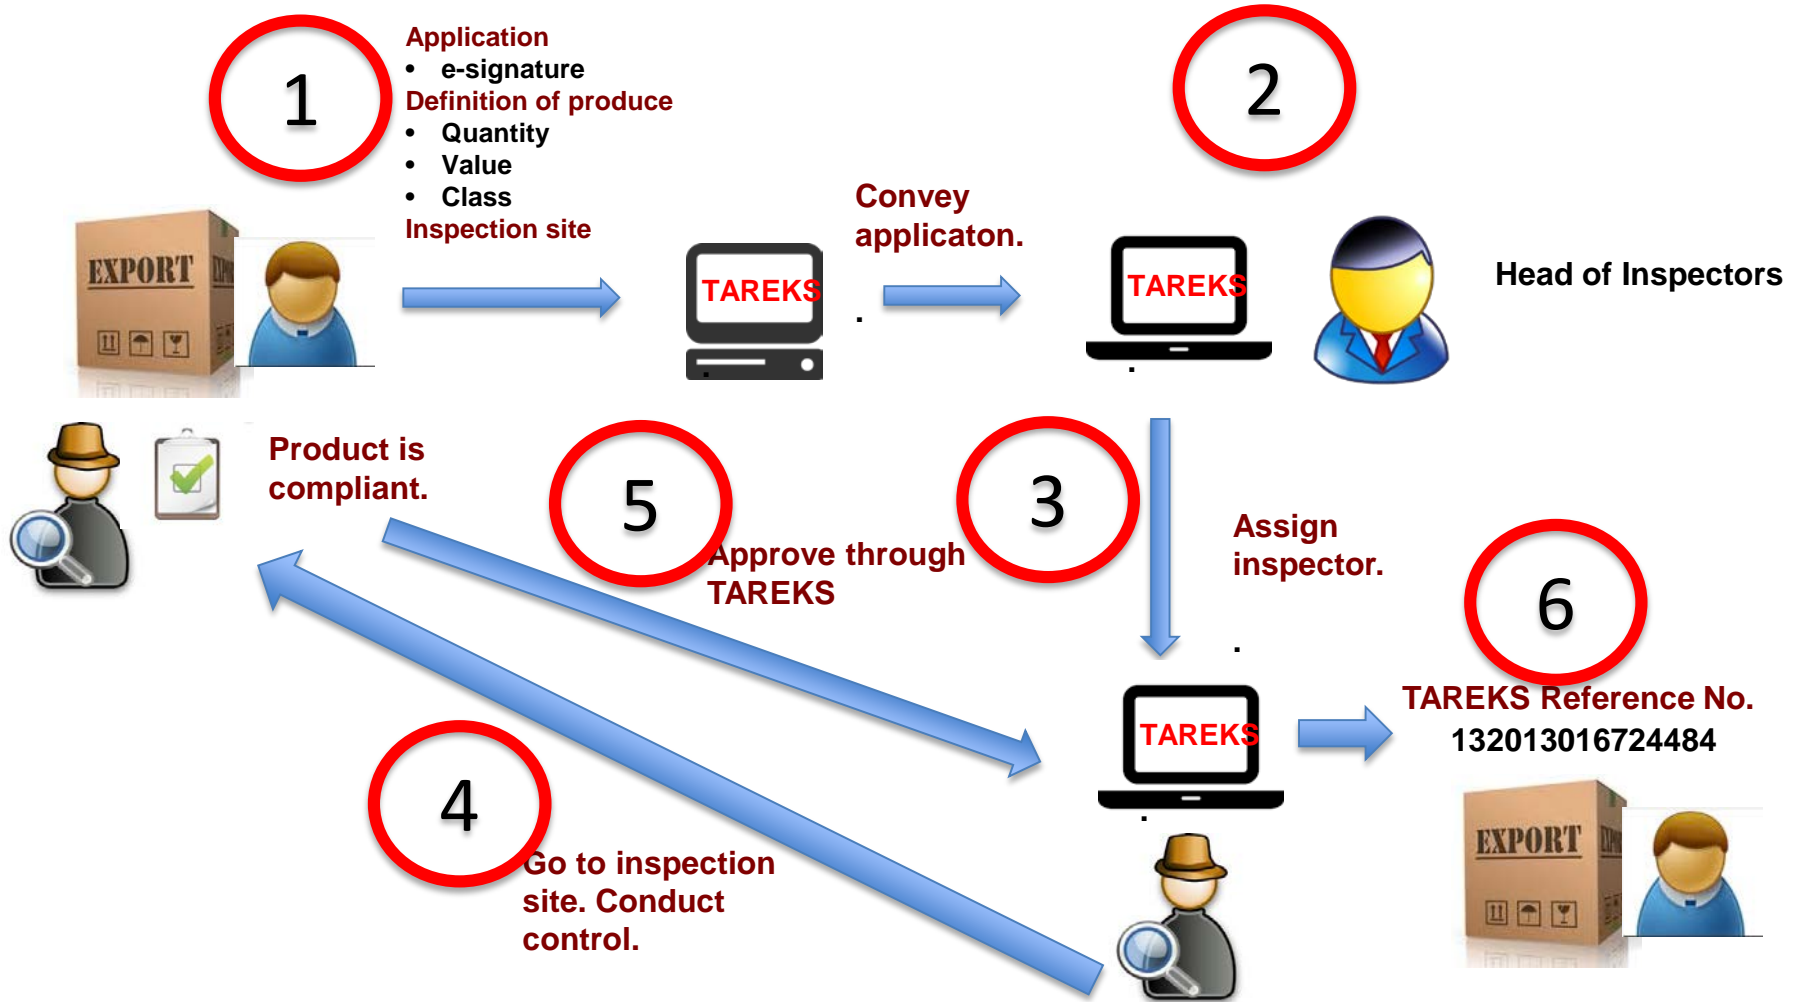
1

Application
• e-signature
Definition of produce
• Quantity
• Value
• Class
Inspection site

EXPORT

TAREKS

Convey applicaton.

2

TAREKS

Head of Inspectors

Product is compliant.

5

Approve through TAREKS

3

Assign inspector.

6

TAREKS

TAREKS Reference No. 132013016724484

EXPORT

4

Go to inspection site. Conduct control.